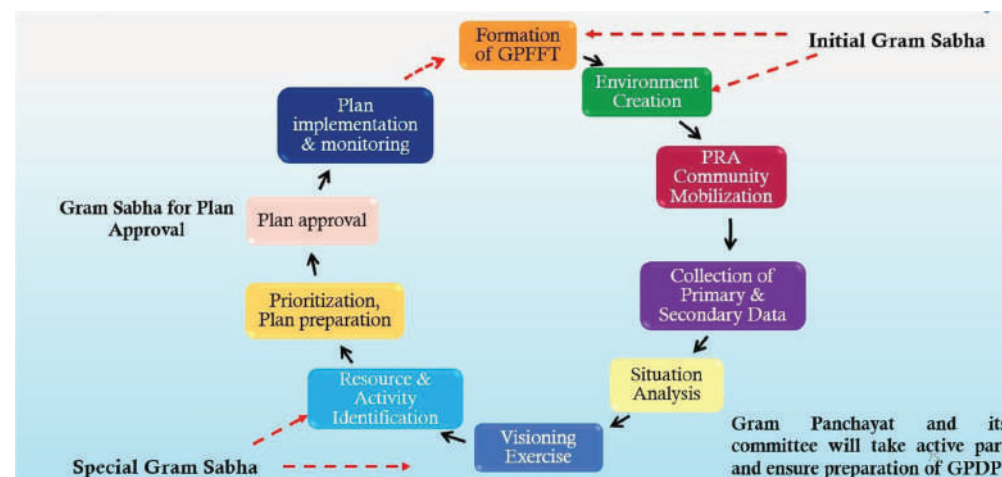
Formation of GPFFT

Initial Gram Sabha

Environment Creation

PRA Community Mobilization

Collection of Primary & Secondary Data

Situation Analysis

Visioning Exercise

Resource & Activity Identification

Prioritization, Plan preparation

Plan approval

Gram Sabha for Plan Approval

Plan implementation & monitoring

Special Gram Sabha

Gram Panchayat and its committee will take active par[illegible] and ensure preparation of GPDP